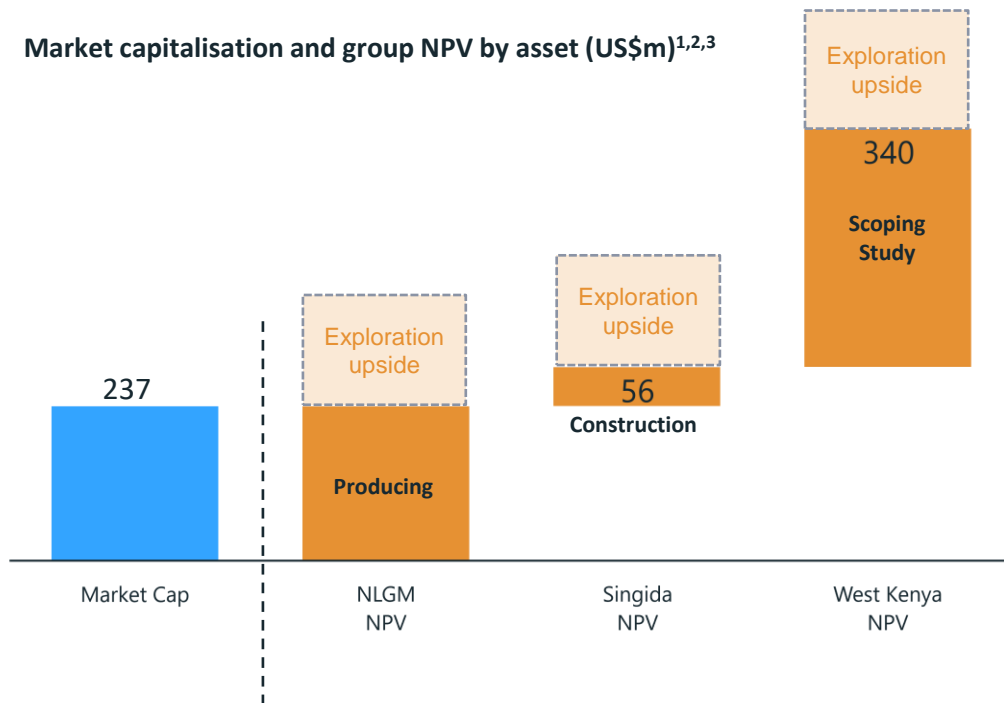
Market capitalisation and group NPV by asset (US$m)$^{1,2,3}$

Exploration upside

340

Scoping Study

Exploration upside

Exploration upside

237

56

Construction

Producing

Market Cap

NLGM NPV

Singida NPV

West Kenya NPV